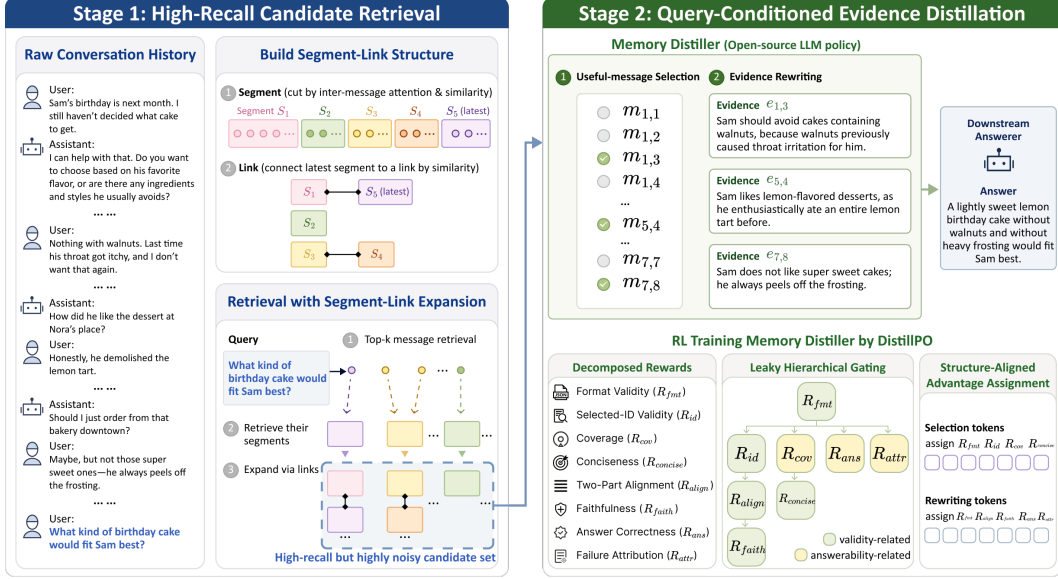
Stage 1: High-Recall Candidate Retrieval

Raw Conversation History

User:
Sam's birthday is next month. I still haven't decided what cake to get.

Assistant:
I can help with that. Do you want to choose based on his favorite flavor, or are there any ingredients and styles he usually avoids?

......

User:
Nothing with walnuts. Last time his throat got itchy, and I don't want that again.

......

Assistant:
How did he like the dessert at Nora's place?

User:
Honestly, he demolished the lemon tart.

......

Assistant:
Should I just order from that bakery downtown?

User:
Maybe, but not those super sweet ones—he always peels off the frosting.

......

User:
What kind of birthday cake would fit Sam best?

Build Segment-Link Structure

1 Segment (cut by inter-message attention & similarity)

Segment $S_1$ $S_2$ $S_3$ $S_4$ $S_5$ (latest)

2 Link (connect latest segment to a link by similarity)

$S_1$ $S_5$ (latest)
$S_2$
$S_3$ $S_4$

Retrieval with Segment-Link Expansion

Query

What kind of birthday cake would fit Sam best?

1 Top-k message retrieval

2 Retrieve their segments

3 Expand via links

High-recall but highly noisy candidate set

Stage 2: Query-Conditioned Evidence Distillation

Memory Distiller (Open-source LLM policy)

1 Useful-message Selection
2 Evidence Rewriting

$m_{1,1}$
$m_{1,2}$
$m_{1,3}$
$m_{1,4}$
...
$m_{5,4}$
...
$m_{7,7}$
$m_{7,8}$

Evidence $e_{1,3}$
Sam should avoid cakes containing walnuts, because walnuts previously caused throat irritation for him.

Evidence $e_{5,4}$
Sam likes lemon-flavored desserts, as he enthusiastically ate an entire lemon tart before.

Evidence $e_{7,8}$
Sam does not like super sweet cakes; he always peels off the frosting.

Downstream Answerer

Answer
A lightly sweet lemon birthday cake without walnuts and without heavy frosting would fit Sam best.

RL Training Memory Distiller by DistillPO

Decomposed Rewards

Format Validity ($R_{fmt}$)
Selected-ID Validity ($R_{id}$)
Coverage ($R_{cov}$)
Conciseness ($R_{concise}$)
Two-Part Alignment ($R_{align}$)
Faithfulness ($R_{faith}$)
Answer Correctness ($R_{ans}$)
Failure Attribution ($R_{attr}$)

Leaky Hierarchical Gating

$R_{fmt}$
$R_{id}$ $R_{cov}$ $R_{ans}$ $R_{attr}$
$R_{align}$ $R_{concise}$
$R_{faith}$

validity-related
answerability-related

Structure-Aligned Advantage Assignment

Selection tokens
assign $R_{fmt}$ $R_{id}$ $R_{cov}$ $R_{concise}$

Rewriting tokens
assign $R_{cov}$ $R_{align}$ $R_{faith}$ $R_{ans}$ $R_{attr}$